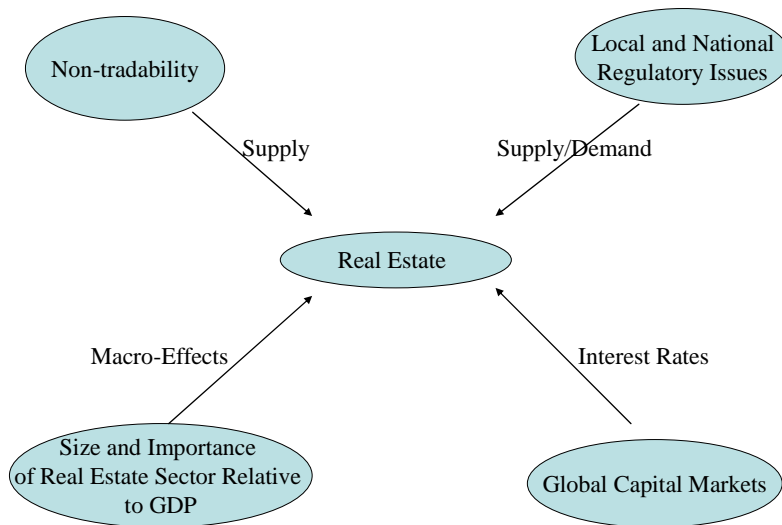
Non-tradability

Local and National Regulatory Issues

Supply

Supply/Demand

Real Estate

Macro-Effects

Interest Rates

Size and Importance of Real Estate Sector Relative to GDP

Global Capital Markets